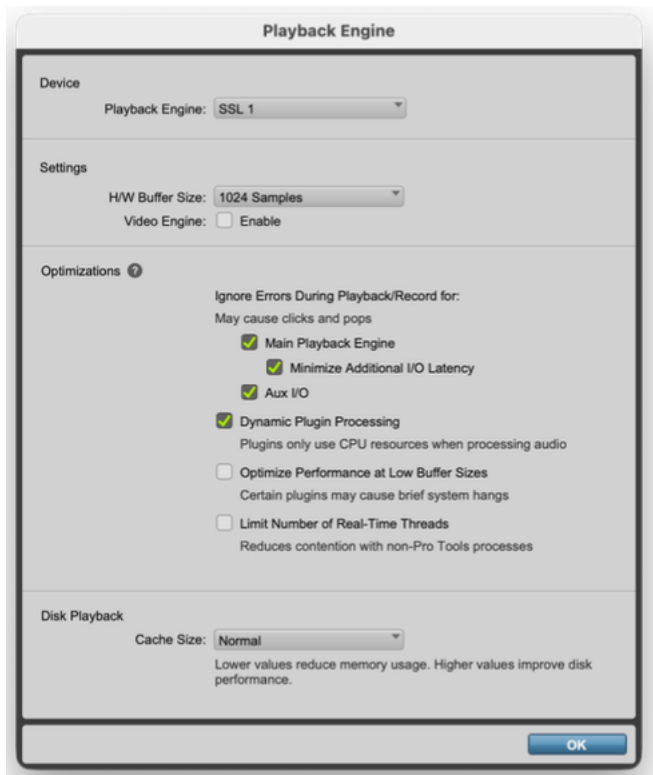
Playback Engine

Device

Playback Engine: SSL 1

Settings

H/W Buffer Size: 1024 Samples

Video Engine: Enable

Optimizations ?

Ignore Errors During Playback/Record for:
May cause clicks and pops

Main Playback Engine

Minimize Additional I/O Latency

Aux I/O

Dynamic Plugin Processing
Plugins only use CPU resources when processing audio

Optimize Performance at Low Buffer Sizes
Certain plugins may cause brief system hangs

Limit Number of Real-Time Threads
Reduces contention with non-Pro Tools processes

Disk Playback

Cache Size: Normal

Lower values reduce memory usage. Higher values improve disk performance.

OK